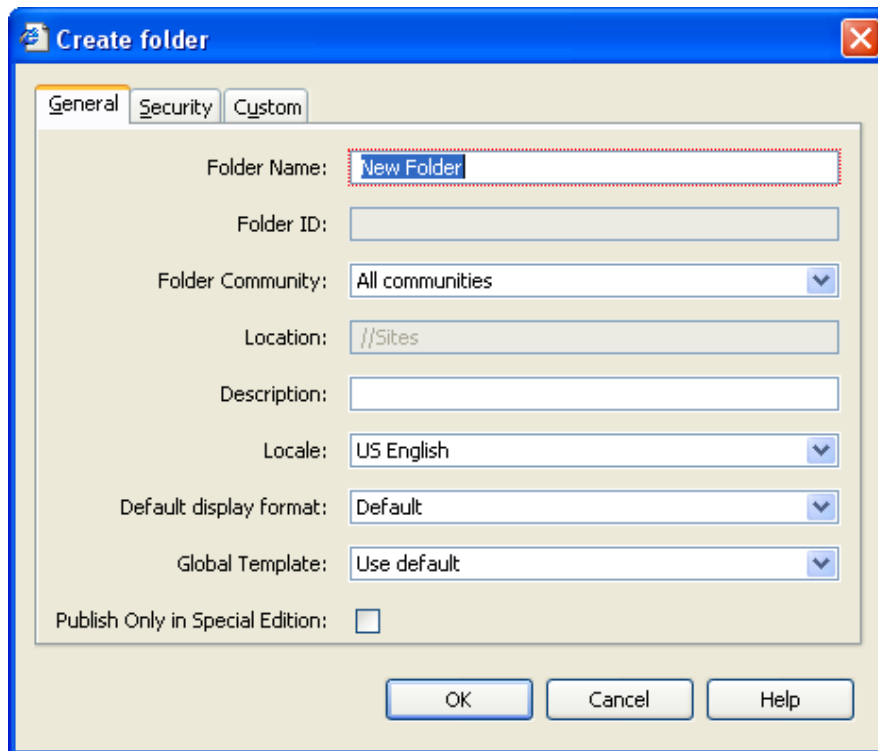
Create folder

General | Security | Custom

Folder Name: New Folder

Folder ID:

Folder Community: All communities

Location: //Sites

Description:

Locale: US English

Default display format: Default

Global Template: Use default

Publish Only in Special Edition:

OK | Cancel | Help